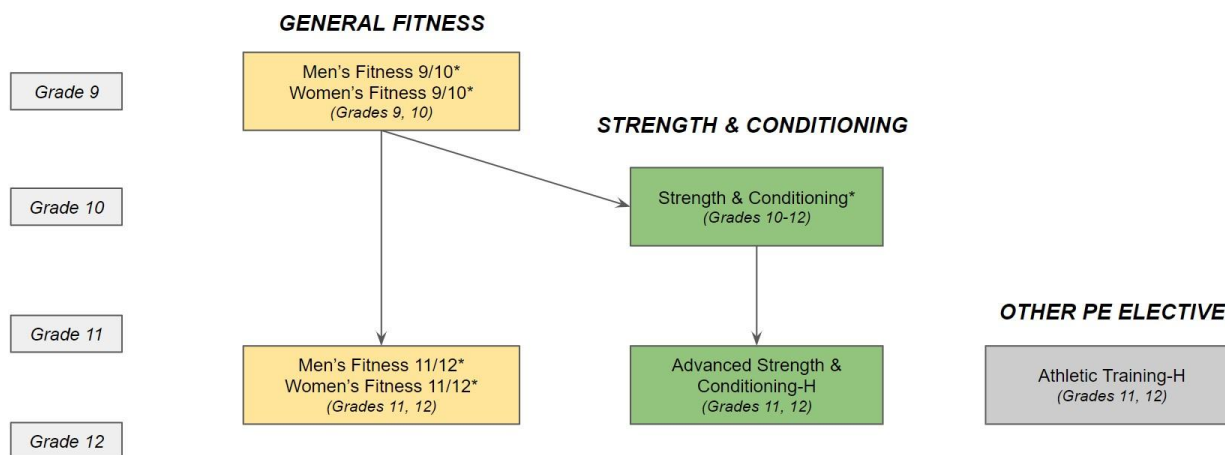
GENERAL FITNESS

Grade 9

Men's Fitness 9/10*
Women's Fitness 9/10*
(Grades 9, 10)

STRENGTH & CONDITIONING

Grade 10

Strength & Conditioning*
(Grades 10-12)

Grade 11

OTHER PE ELECTIVE

Men's Fitness 11/12*
Women's Fitness 11/12*
(Grades 11, 12)

Advanced Strength & Conditioning-H
(Grades 11, 12)

Athletic Training-H
(Grades 11, 12)

Grade 12